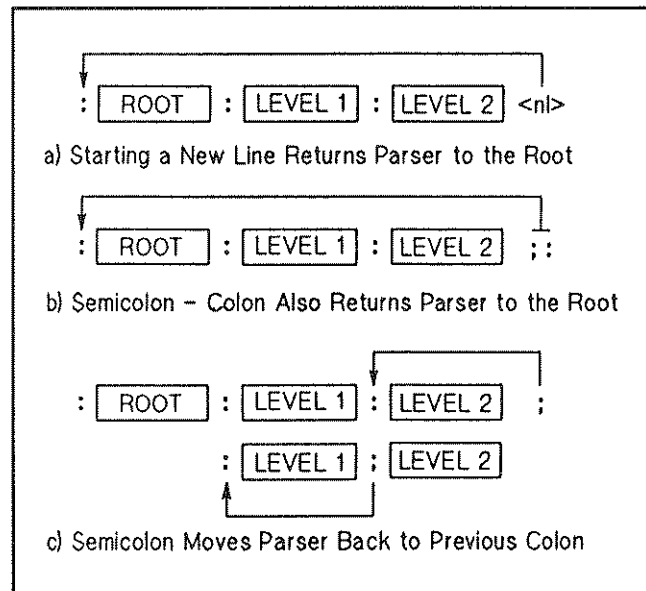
: ROOT : LEVEL 1 : LEVEL 2 <nl>

a) Starting a New Line Returns Parser to the Root

: ROOT : LEVEL 1 : LEVEL 2 ; :

b) Semicolon – Colon Also Returns Parser to the Root

: ROOT : LEVEL 1 : LEVEL 2 ;

: LEVEL 1 ; LEVEL 2

c) Semicolon Moves Parser Back to Previous Colon